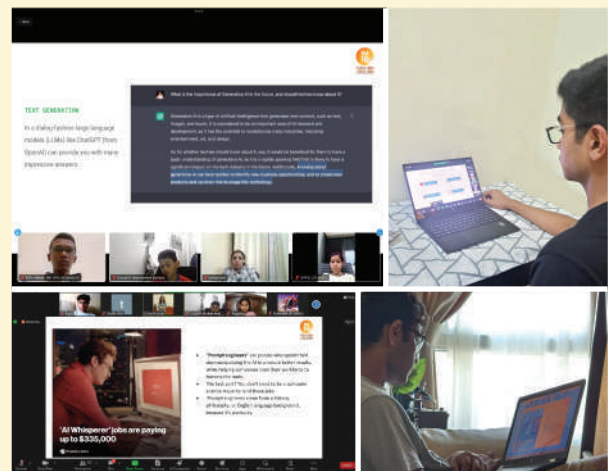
TEXT GENERATION

In a dialog fashion large language models (LLMs) like ChatGPT (from OpenAI) can provide you with many impressive answers.

What is the importance of Generative AI in the future, and should teens know about it?

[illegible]

'AI Whisperer' jobs are paying up to $335,000

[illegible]